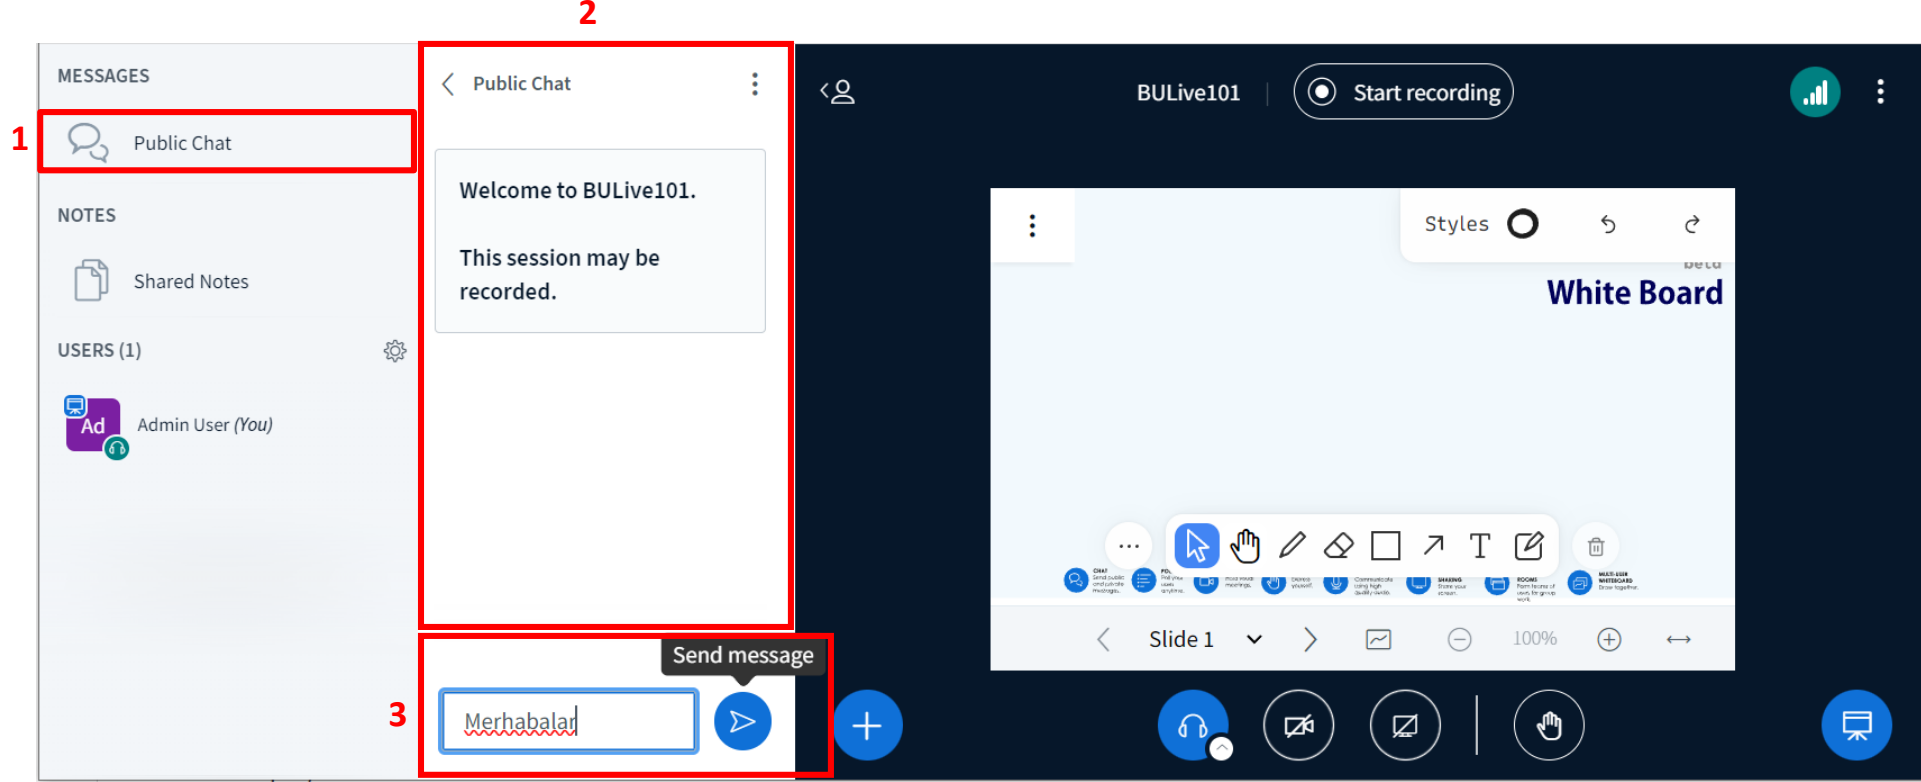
2

MESSAGES

1

Public Chat

NOTES

Shared Notes

USERS (1)

Ad

Admin User (You)

Public Chat

Welcome to BULive101.

This session may be recorded.

3

Merhabalar

Send message

BULive101

Start recording

Styles

beta

White Board

Slide 1

100%